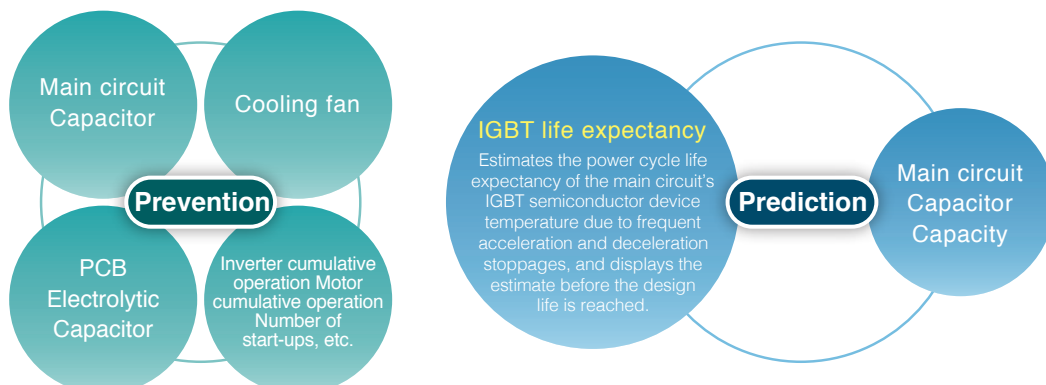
Main circuit Capacitor

Cooling fan

Prevention

PCB Electrolytic Capacitor

Inverter cumulative operation Motor cumulative operation Number of start-ups, etc.

IGBT life expectancy

Estimates the power cycle life expectancy of the main circuit's IGBT semiconductor device temperature due to frequent acceleration and deceleration stoppages, and displays the estimate before the design life is reached.

Prediction

Main circuit Capacitor Capacity